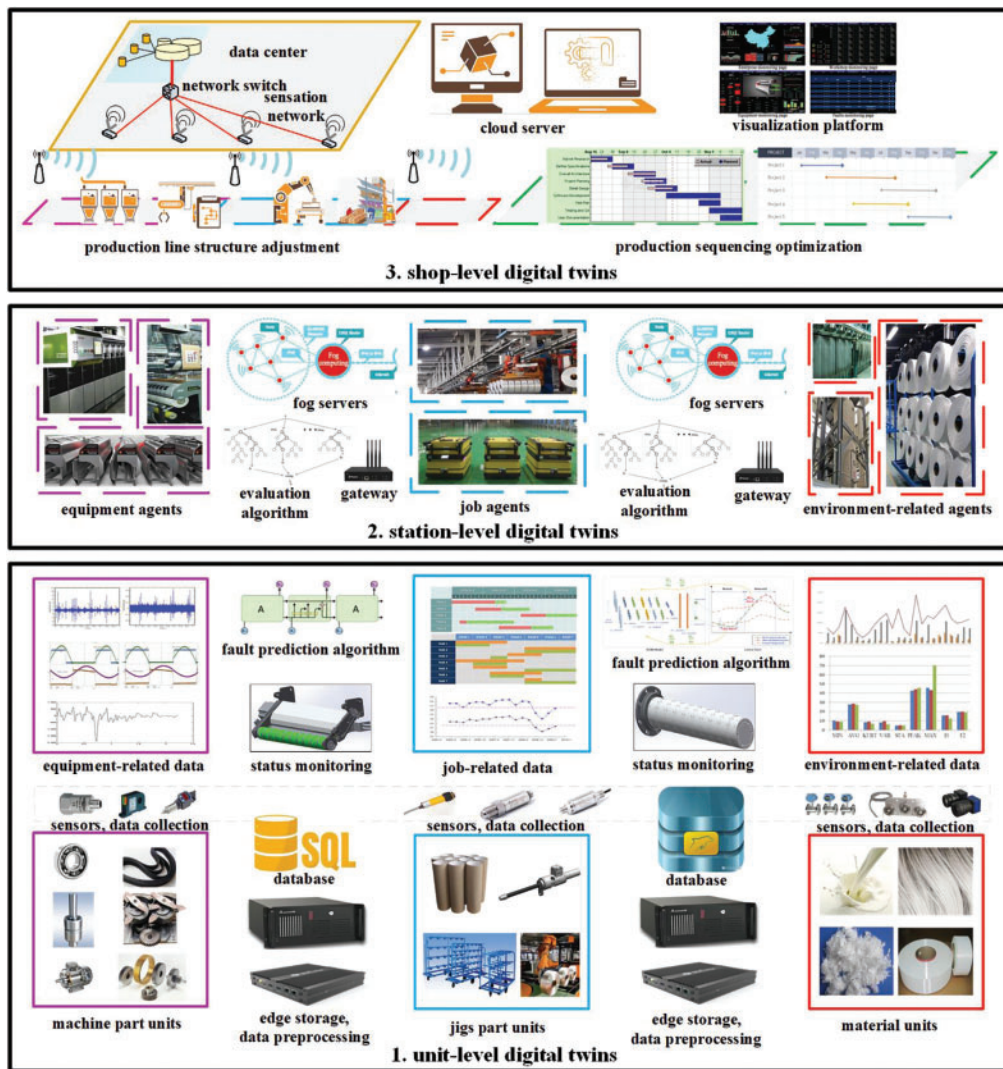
data center

network switch

sensation network

cloud server

visualization platform

production line structure adjustment

production sequencing optimization

3. shop-level digital twins

fog servers

fog servers

equipment agents

evaluation algorithm

gateway

job agents

evaluation algorithm

gateway

environment-related agents

2. station-level digital twins

fault prediction algorithm

fault prediction algorithm

status monitoring

status monitoring

equipment-related data

job-related data

environment-related data

sensors, data collection

sensors, data collection

sensors, data collection

SQL

database

database

machine part units

edge storage, data preprocessing

jigs part units

edge storage, data preprocessing

material units

1. unit-level digital twins